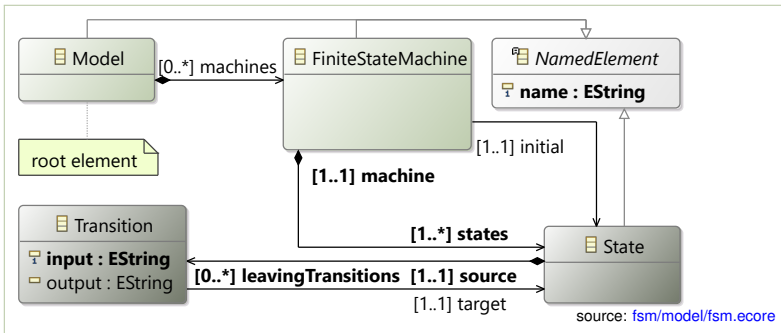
Model

[0..*] machines

FiniteStateMachine

NamedElement

name : EString

root element

[1..1] initial

[1..1] machine

Transition

input : EString

output : EString

[1..*] states

State

[0..*] leavingTransitions

[1..1] source

[1..1] target

source: fsm/model/fsm.ecore